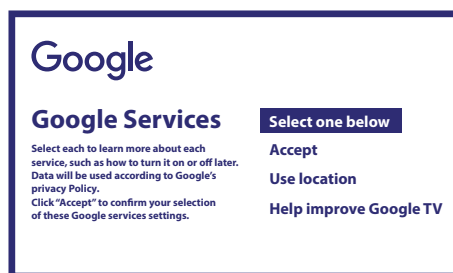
Google

Google Services

Select each to learn more about each service, such as how to turn it on or off later. Data will be used according to Google's privacy Policy.
Click "Accept" to confirm your selection of these Google services settings.

Select one below

Accept

Use location

Help improve Google TV